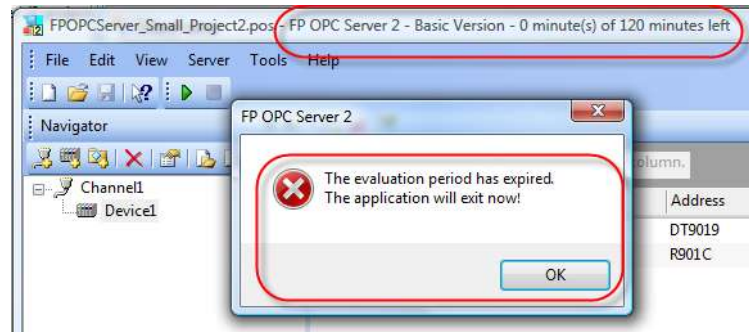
FPOPCServer_Small_Project2.pos - FP OPC Server 2 - Basic Version - 0 minute(s) of 120 minutes left

File Edit View Server Tools Help

Navigator

Channel1
Device1

FP OPC Server 2

The evaluation period has expired.
The application will exit now!

OK

olumn.

Address
DT9019
R901C